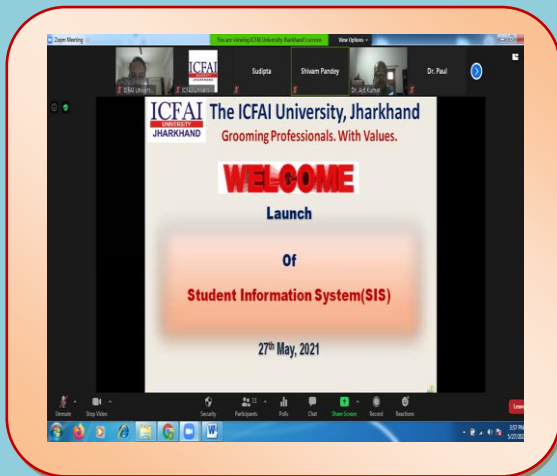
Zoom Meeting

You are viewing ICFAI University Jharkhand's screen

View Options

ICFAI University

ICFAI University

Sudipta

Shivam Pandey

Dr. Anil Kumar

Dr. Paul

ICFAI UNIVERSITY JHARKHAND

The ICFAI University, Jharkhand

Grooming Professionals. With Values.

WELCOME

Launch

Of

Student Information System(SIS)

27th May, 2021

Unmute

Stop Video

Security

Participants 11

Polls

Chat

Share Screen

Record

Reactions

Leave

3:57 PM
5/27/2021